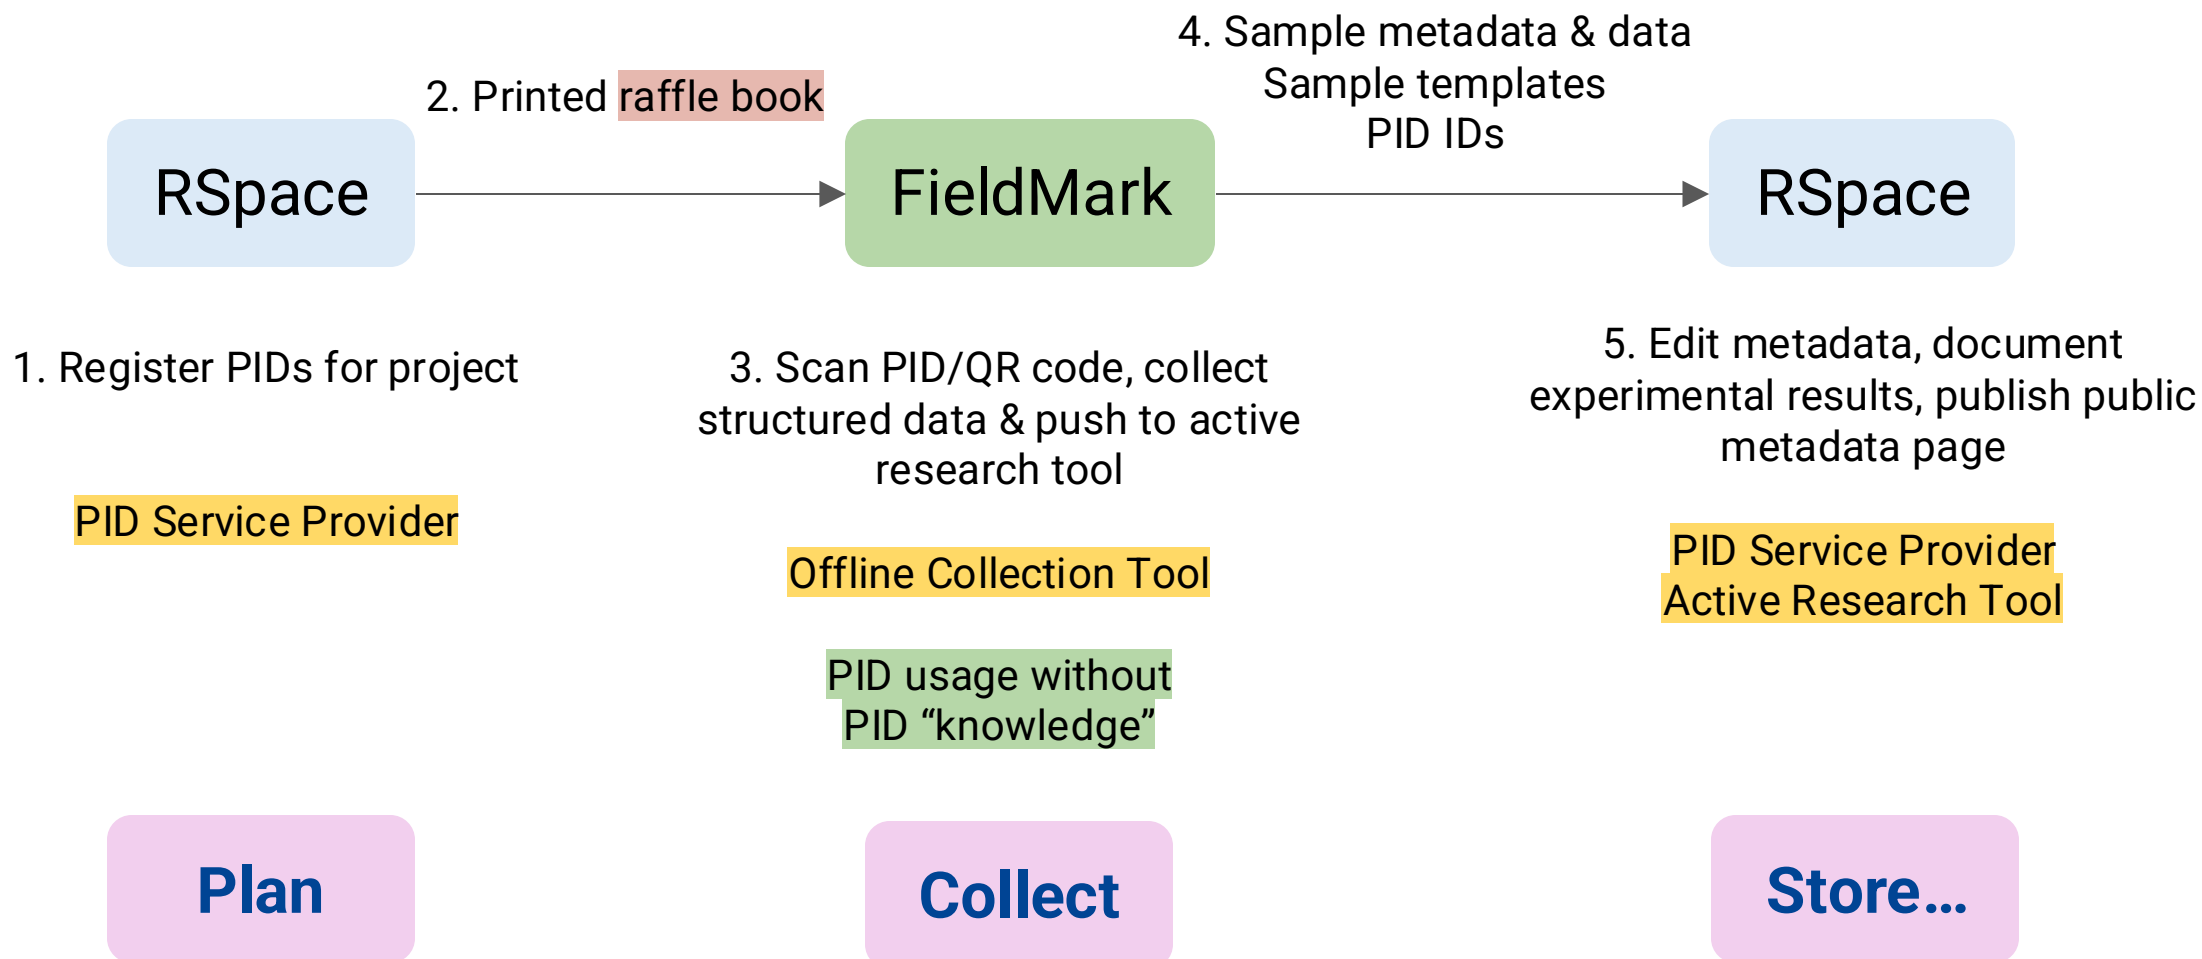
2. Printed raffle book

4. Sample metadata & data
Sample templates
PID IDs

RSpace

FieldMark

RSpace

1. Register PIDs for project

PID Service Provider

3. Scan PID/QR code, collect structured data & push to active research tool

Offline Collection Tool

PID usage without PID “knowledge”

5. Edit metadata, document experimental results, publish public metadata page

PID Service Provider
Active Research Tool

Plan

Collect

Store...